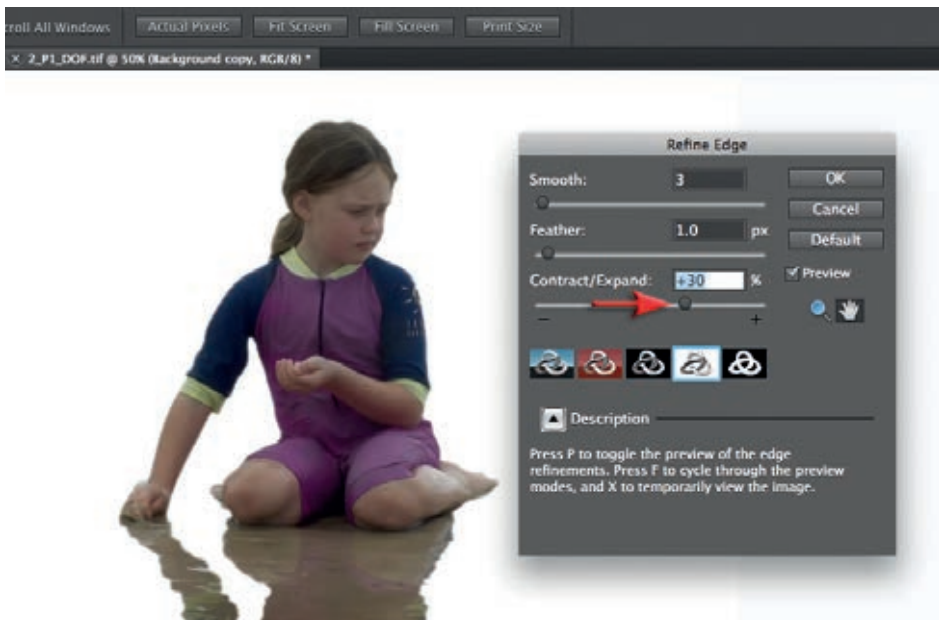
croll All Windows Actual Pixels Fit Screen Fill Screen Print Size

× 2_P1_DOF.tif @ 50% (Background copy, RGB/8) *

Refine Edge

Smooth: 3

Feather: 1.0 px

Contract/Expand: +30 %

− +

OK

Cancel

Default

Preview

Description

Press P to toggle the preview of the edge refinements. Press F to cycle through the preview modes, and X to temporarily view the image.